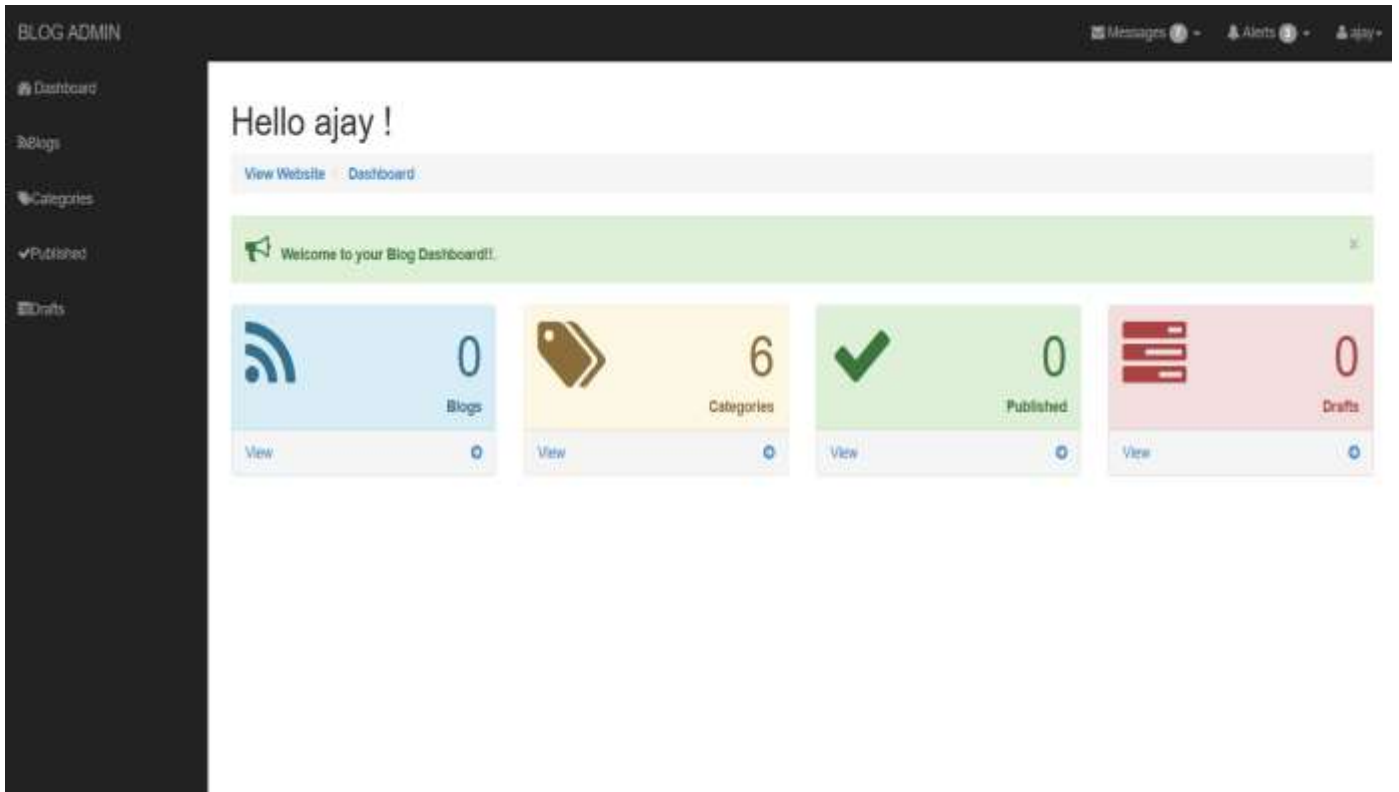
BLOG ADMIN

Messages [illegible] Alerts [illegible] ajay

Dashboard

Blogs

Categories

Published

Drafts

Hello ajay !

View Website Dashboard

Welcome to your Blog Dashboard!!.

×

0
Blogs
View

6
Categories
View

0
Published
View

0
Drafts
View